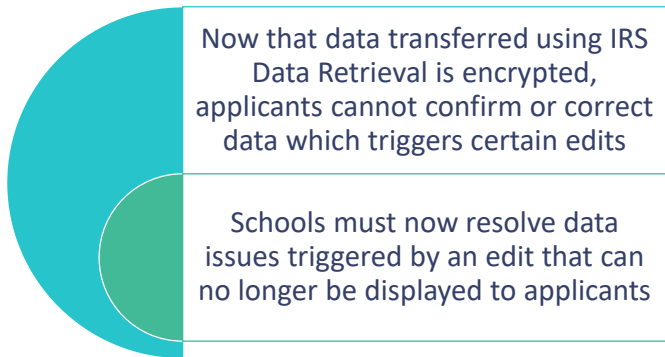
Now that data transferred using IRS Data Retrieval is encrypted, applicants cannot confirm or correct data which triggers certain edits

Schools must now resolve data issues triggered by an edit that can no longer be displayed to applicants